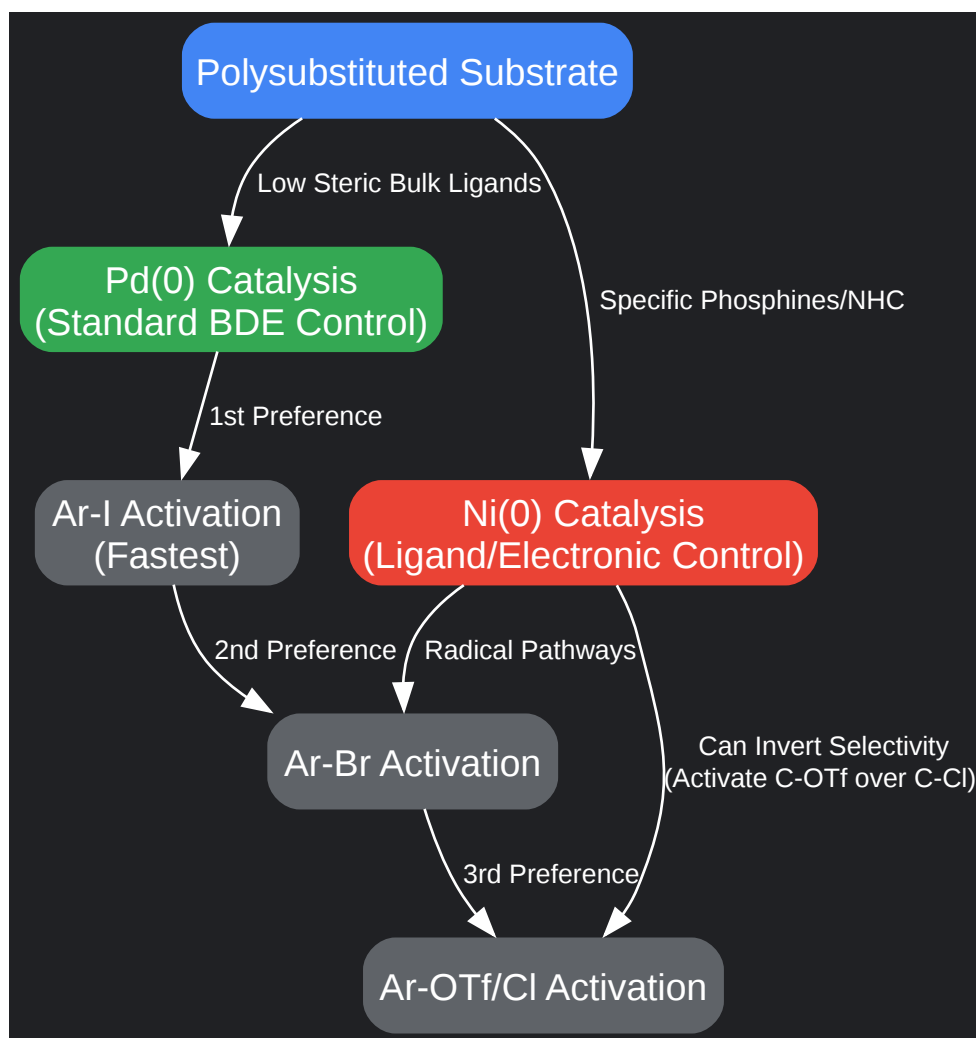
Polysubstituted Substrate

Low Steric Bulk Ligands

Specific Phosphines/NHC

Pd(0) Catalysis
(Standard BDE Control)

1st Preference

Ar-I Activation
(Fastest)

Ni(0) Catalysis
(Ligand/Electronic Control)

2nd Preference

Radical Pathways

Can Invert Selectivity
(Activate C-OTf over C-Cl)

Ar-Br Activation

3rd Preference

Ar-OTf/Cl Activation